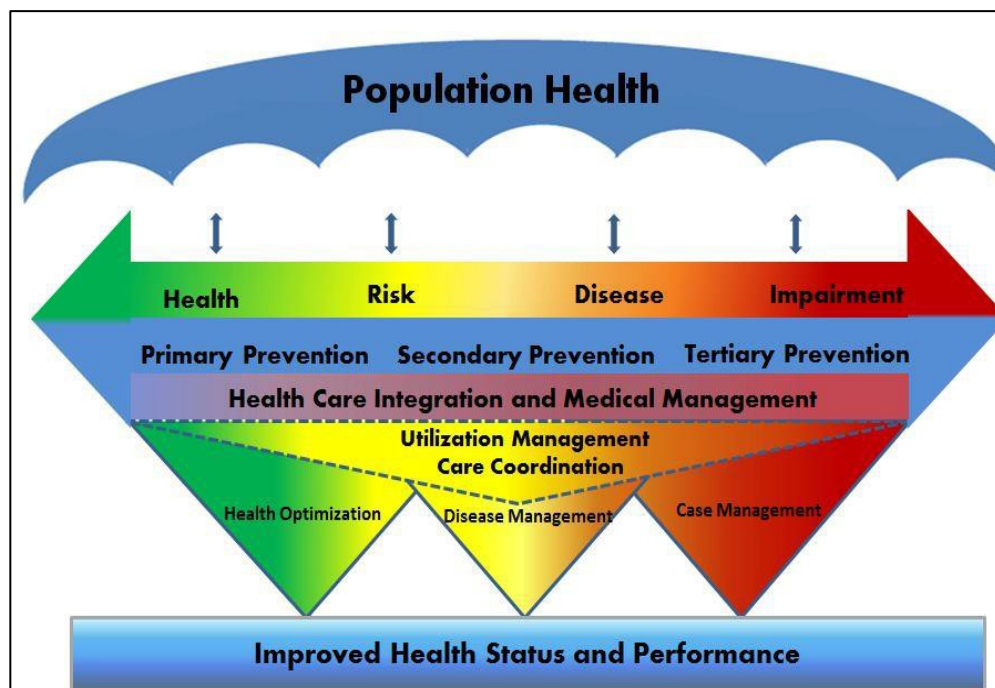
Population Health

Health
Risk
Disease
Impairment

Primary Prevention
Secondary Prevention
Tertiary Prevention

Health Care Integration and Medical Management

Utilization Management
Care Coordination

Health Optimization
Disease Management
Case Management

Improved Health Status and Performance